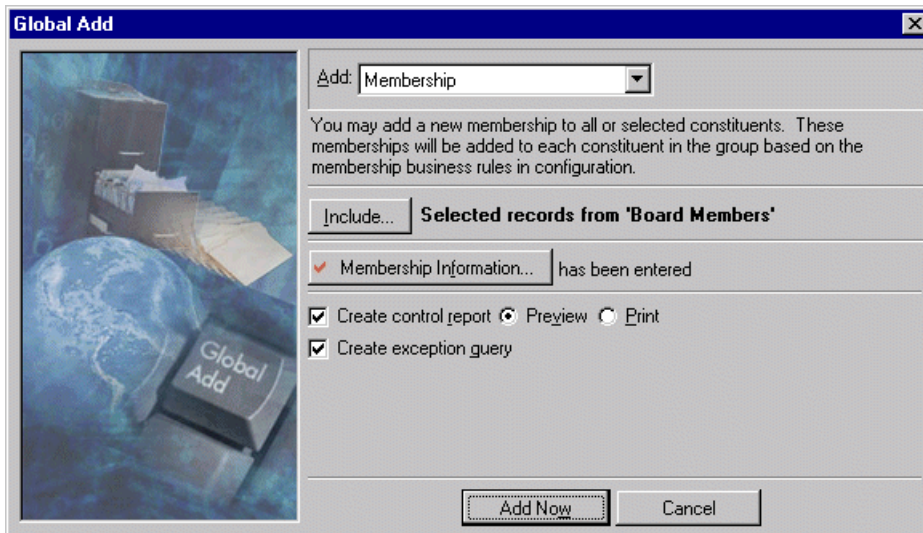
Global Add

Global Add

Add: Membership

You may add a new membership to all or selected constituents. These memberships will be added to each constituent in the group based on the membership business rules in configuration.

Include... Selected records from 'Board Members'

Membership Information... has been entered

Create control report Preview Print

Create exception query

Add Now Cancel